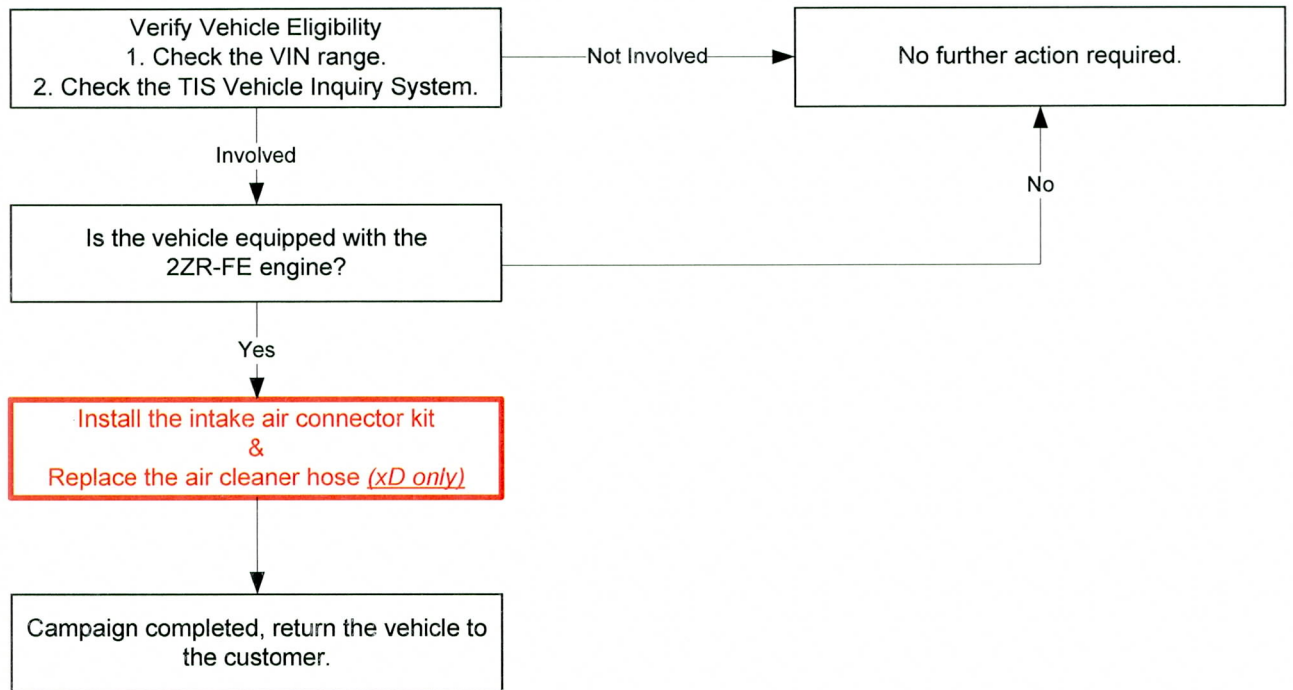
Verify Vehicle Eligibility
1. Check the VIN range.
2. Check the TIS Vehicle Inquiry System.

Not Involved

No further action required.

Involved

No

Is the vehicle equipped with the 2ZR-FE engine?

Yes

Install the intake air connector kit
&
Replace the air cleaner hose (xD only)

Campaign completed, return the vehicle to the customer.